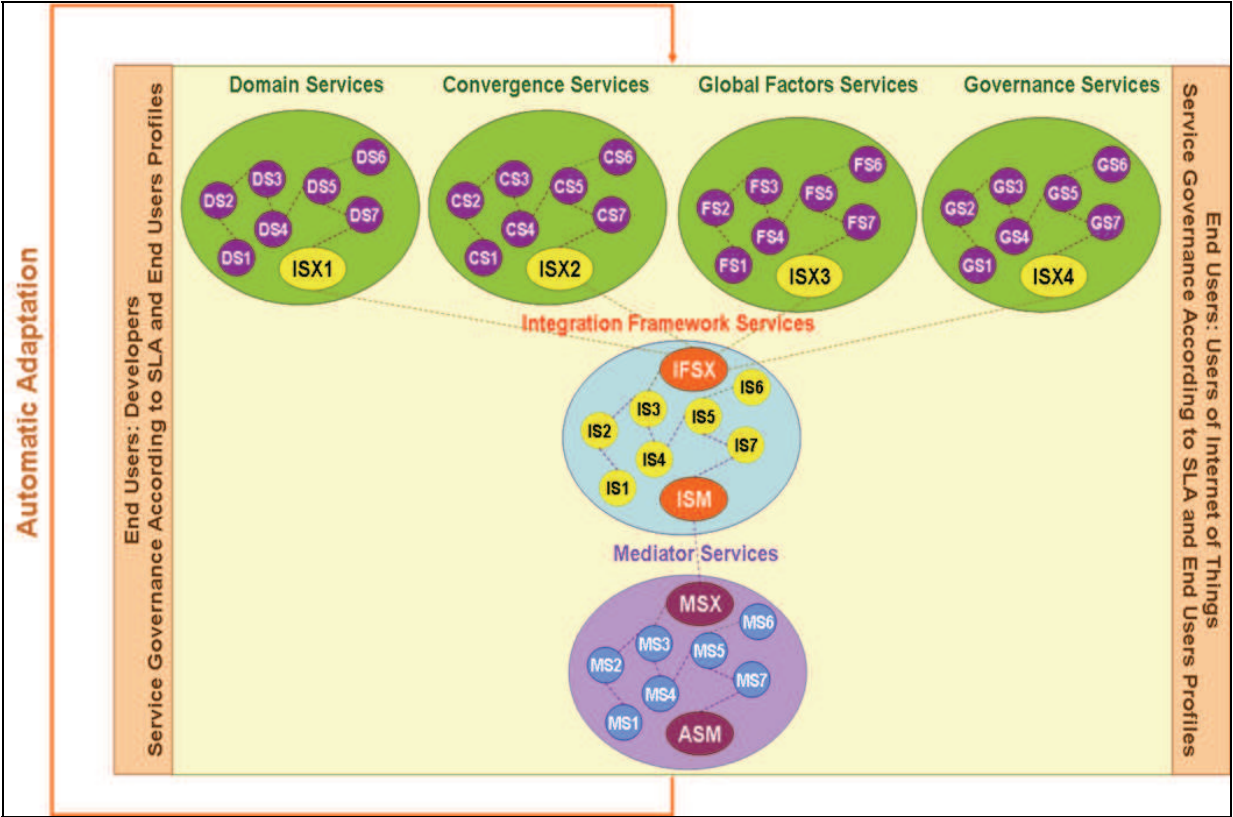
Automatic Adaptation

End Users: Developers
Service Governance According to SLA and End Users Profiles

Domain Services
Convergence Services
Global Factors Services
Governance Services

DS6
DS3
DS5
DS2
DS7
DS4
DS1
ISX1

CS6
CS3
CS5
CS2
CS7
CS4
CS1
ISX2

FS6
FS3
FS5
FS2
FS7
FS4
FS1
ISX3

GS6
GS3
GS5
GS2
GS7
GS4
GS1
ISX4

Integration Framework Services

IFSX
IS6
IS3
IS5
IS2
IS7
IS4
IS1
ISM

Mediator Services

MSX
MS6
MS3
MS5
MS2
MS7
MS4
MS1
ASM

End Users: Users of Internet of Things
Service Governance According to SLA and End Users Profiles